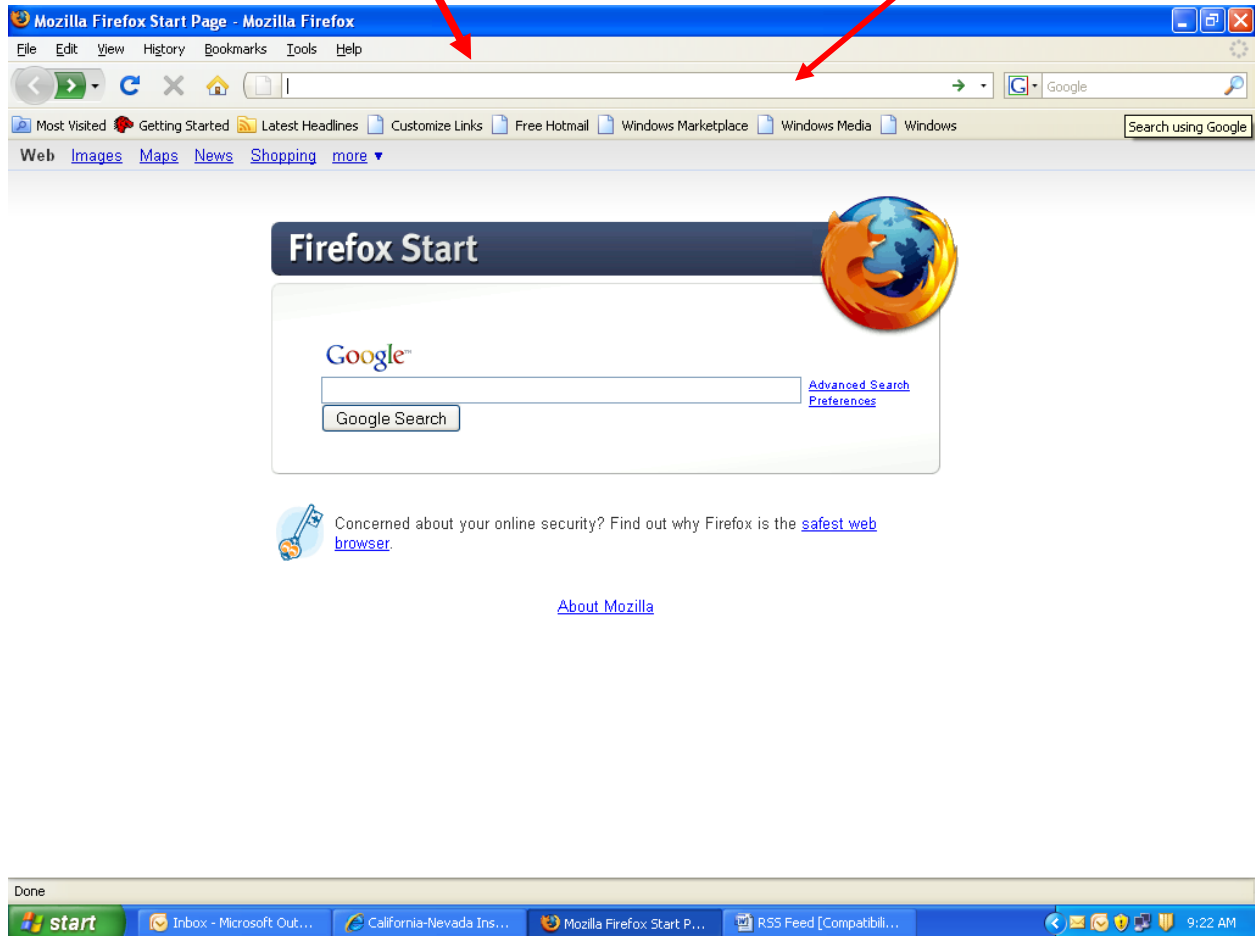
Mozilla Firefox Start Page - Mozilla Firefox

File Edit View History Bookmarks Tools Help

Google

Most Visited Getting Started Latest Headlines Customize Links Free Hotmail Windows Marketplace Windows Media Windows

Search using Google

Web Images Maps News Shopping more ▾

Firefox Start

Google™

Advanced Search
Preferences

Google Search

Concerned about your online security? Find out why Firefox is the safest web browser.

About Mozilla

Done

start Inbox - Microsoft Out... California-Nevada Ins... Mozilla Firefox Start P... RSS Feed [Compatibili... 9:22 AM